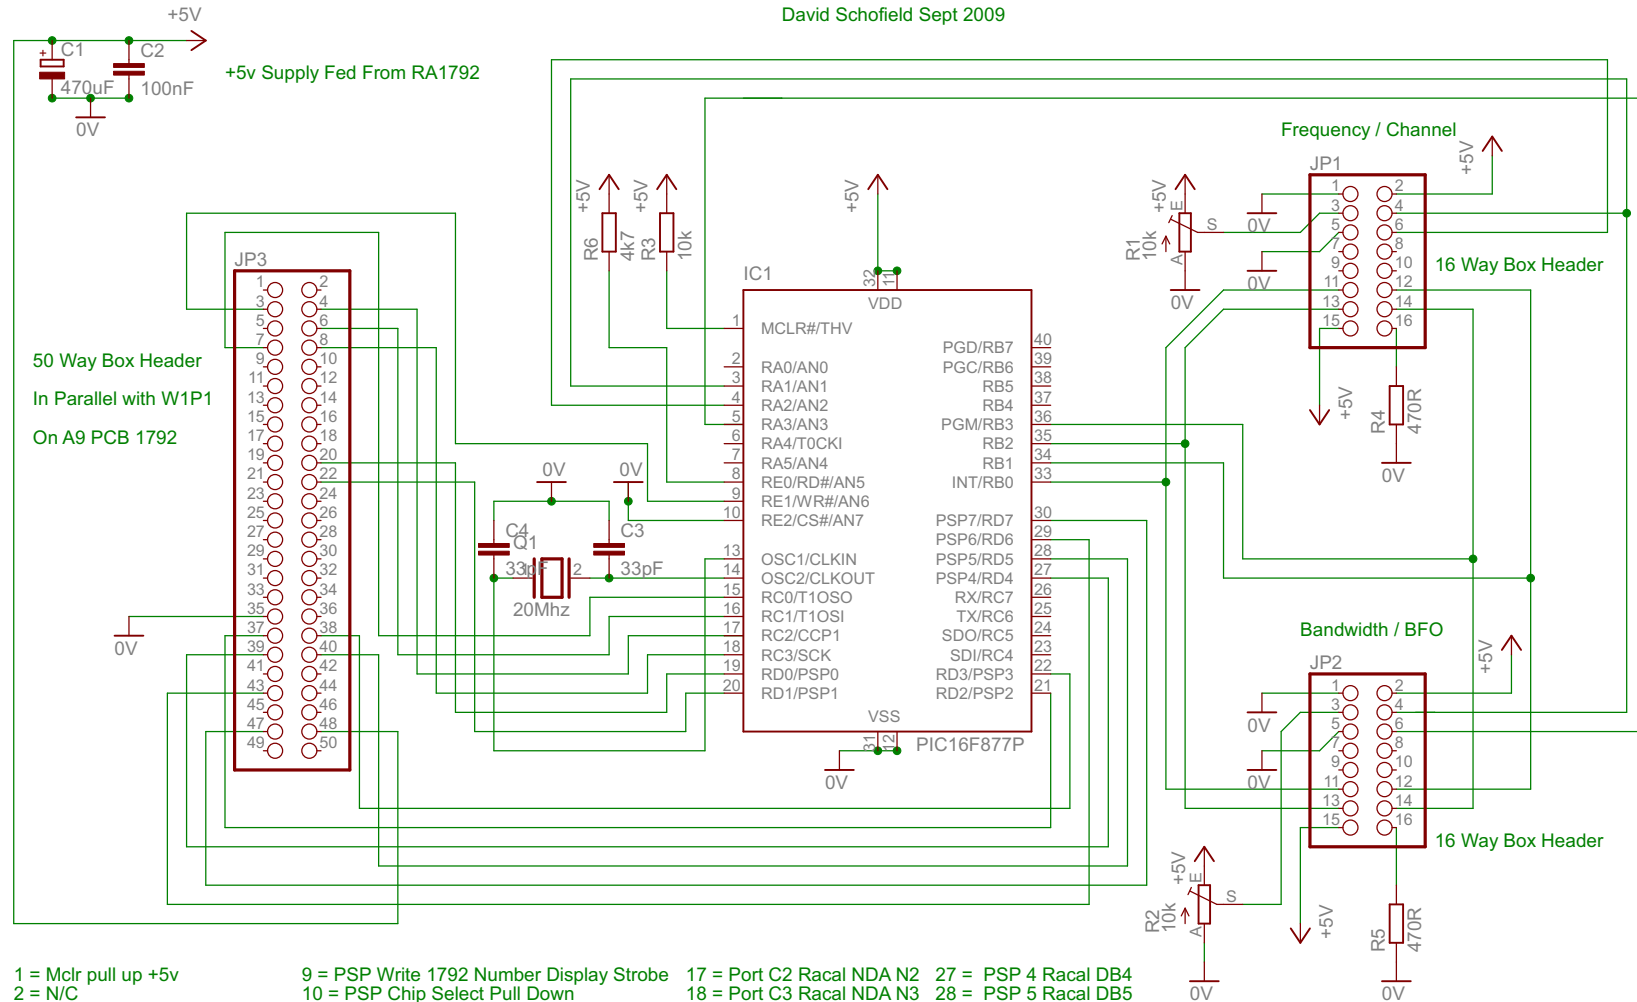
+5V

David Schofield Sept 2009

C1 C2

470uF 100nF

0V

+5v Supply Fed From RA1792

Frequency / Channel

JP1

+5V

+5V +5V

R6 4k7 R3 10k

+5V

+5V E

R1 10k A

S

0V

0V

0V

1 2
3 4
5 6
7 8
9 10
11 12
13 14
15 16

16 Way Box Header

IC1

32 11

VDD

1 MCLR#/THV

2 RA0/AN0
3 RA1/AN1
4 RA2/AN2
5 RA3/AN3
6 RA4/T0CKI
7 RA5/AN4
8 RE0/RD#/AN5
9 RE1/WR#/AN6
10 RE2/CS#/AN7

13 OSC1/CLKIN
14 OSC2/CLKOUT
15 RC0/T1OSO
16 RC1/T1OSI
17 RC2/CCP1
18 RC3/SCK
19 RD0/PSP0
20 RD1/PSP1

PGD/RB7 40
PGC/RB6 39
RB5 38
RB4 37
PGM/RB3 36
RB2 35
RB1 34
INT/RB0 33

PSP7/RD7 30
PSP6/RD6 29
PSP5/RD5 28
PSP4/RD4 27
RX/RC7 26
TX/RC6 25
SDO/RC5 24
SDI/RC4 23
RD3/PSP3 22
RD2/PSP2 21

VSS

31 12

PIC16F877P

0V

JP3

1 2
3 4
5 6
7 8
9 10
11 12
13 14
15 16
17 18
19 20
21 22
23 24
25 26
27 28
29 30
31 32
33 34
35 36
37 38
39 40
41 42
43 44
45 46
47 48
49 50

50 Way Box Header

In Parallel with W1P1

On A9 PCB 1792

0V

0V 0V

C4 Q1 C3

33pF 1 2 33pF

20Mhz

+5V

R4 470R

0V

Bandwidth / BFO

JP2

+5V

0V

0V

1 2
3 4
5 6
7 8
9 10
11 12
13 14
15 16

16 Way Box Header

+5V E

R2 10k A

S

+5V

R5 470R

0V

0V

1 = Mclr pull up +5v
2 = N/C

9 = PSP Write 1792 Number Display Strobe
10 = PSP Chip Select Pull Down

17 = Port C2 Racal NDA N2
18 = Port C3 Racal NDA N3

27 = PSP 4 Racal DB4
28 = PSP 5 Racal DB5